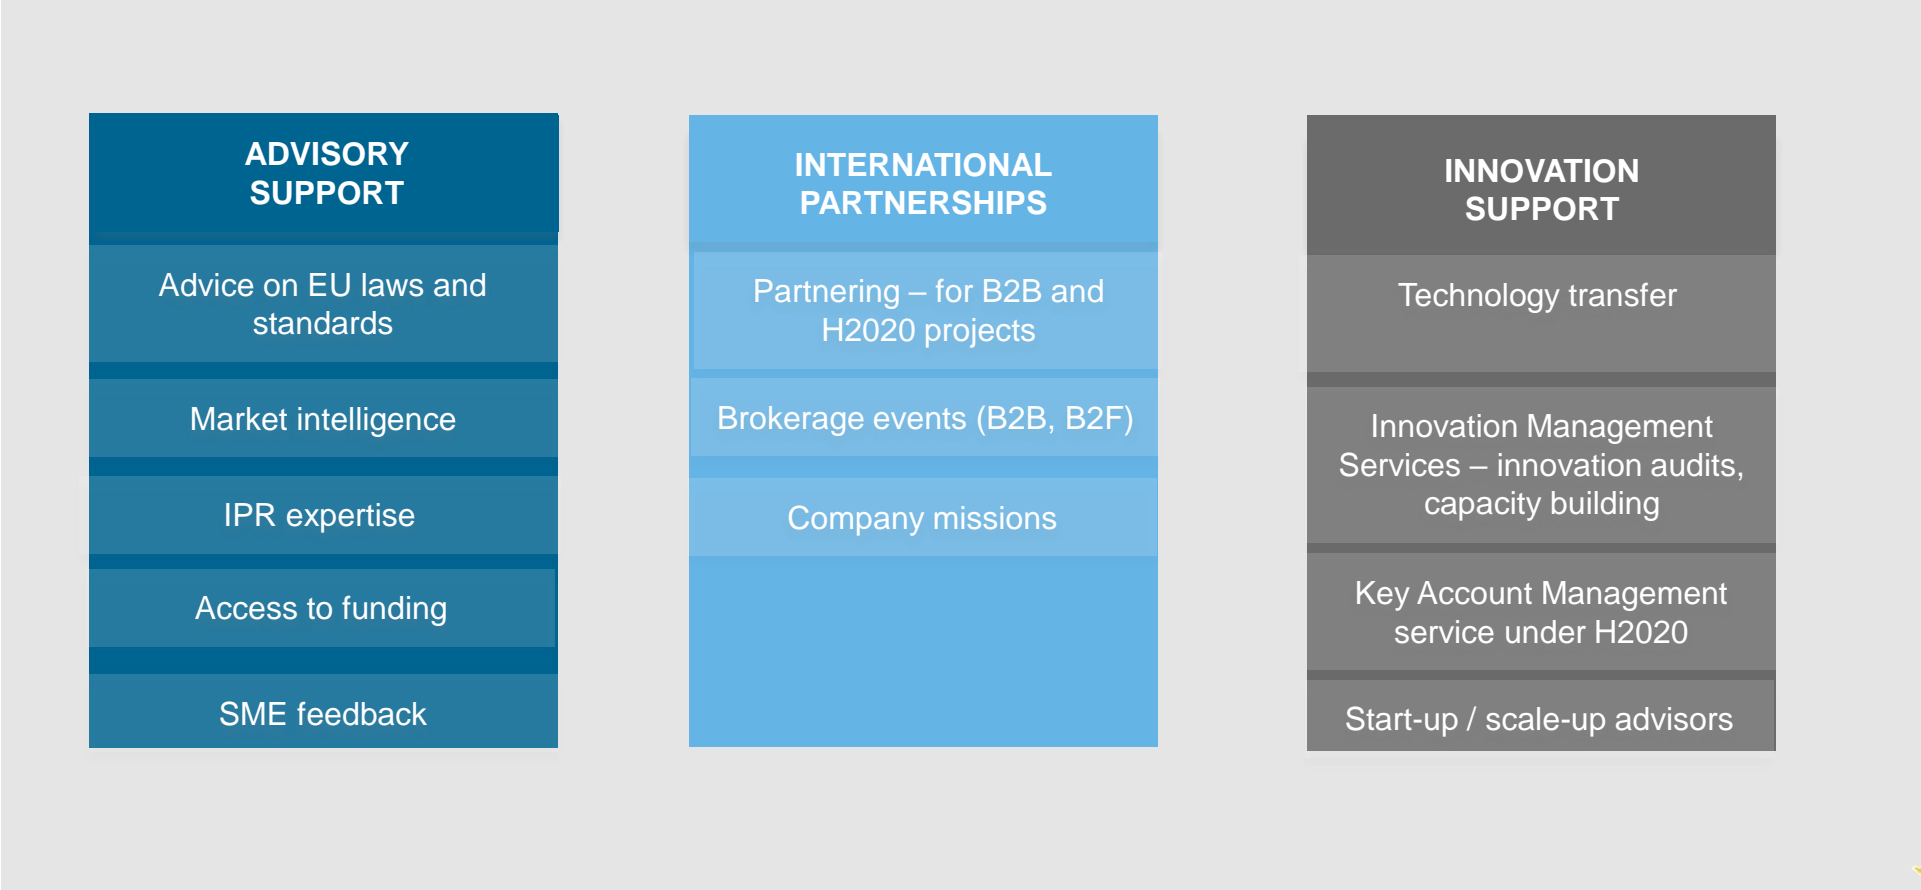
ADVISORY SUPPORT

Advice on EU laws and standards

Market intelligence

IPR expertise

Access to funding

SME feedback

INTERNATIONAL PARTNERSHIPS

Partnering – for B2B and H2020 projects

Brokerage events (B2B, B2F)

Company missions

INNOVATION SUPPORT

Technology transfer

Innovation Management Services – innovation audits, capacity building

Key Account Management service under H2020

Start-up / scale-up advisors